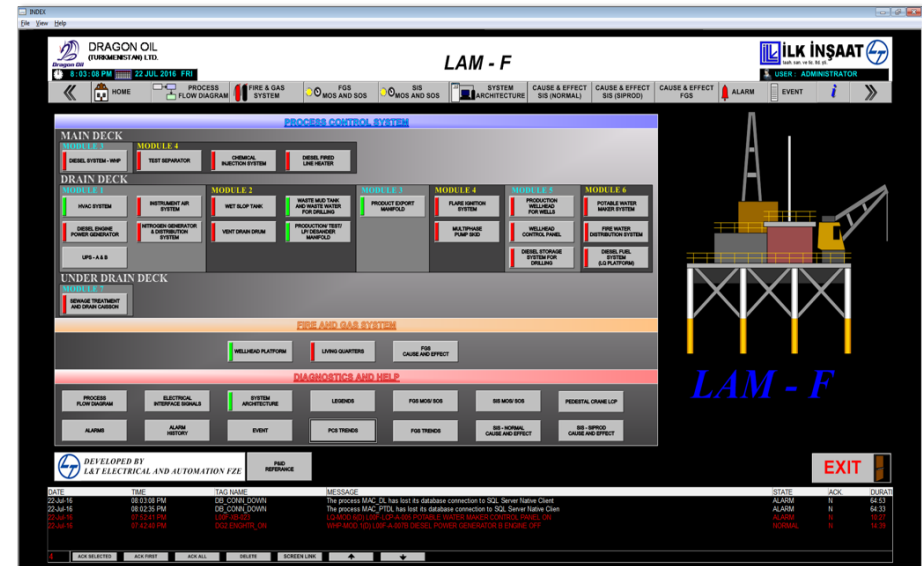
INDEX
File View Help

DRAGON OIL (TURKMENISTAN) LTD.
Dragon Oil
8 : 03 : 08 PM 22 JUL 2016 FRI

LAM - F

İLK İNŞAAT
USER : ADMINISTRATOR

HOME
PROCESS FLOW DIAGRAM
FIRE & GAS SYSTEM
FGS MOS AND SOS
SIS MOS AND SOS
SYSTEM ARCHITECTURE
CAUSE & EFFECT SIS (NORMAL)
CAUSE & EFFECT SIS (SIPROD)
CAUSE & EFFECT FGS
ALARM
EVENT

PROCESS CONTROL SYSTEM

MAIN DECK
MODULE 3
DIESEL SYSTEM - WHP
MODULE 4
TEST SEPARATOR
CHEMICAL INJECTION SYSTEM
DIESEL FIRED LINE HEATER

DRAIN DECK
MODULE 1
HVAC SYSTEM
INSTRUMENT AIR SYSTEM
DIESEL ENGINE POWER GENERATOR
NITROGEN GENERATOR & DISTRIBUTION SYSTEM
UPS - A & B
MODULE 2
WET SLOP TANK
WASTE MUD TANK AND WASTE WATER FOR DRILLING
VENT DRAIN DRUM
PRODUCTION/ TEST/ LP DEGASSER MANIFOLD
MODULE 3
PRODUCT EXPORT MANIFOLD
MODULE 4
FLARE IGNITION SYSTEM
MULTIPHASE PUMP SKID
MODULE 5
PRODUCTION WELLHEAD FOR WELLS
WELLHEAD CONTROL PANEL
DIESEL STORAGE SYSTEM FOR DRILLING
MODULE 6
POTABLE WATER MAKER SYSTEM
FIRE WATER DISTRIBUTION SYSTEM
DIESEL FUEL SYSTEM (LQ PLATFORM)

UNDER DRAIN DECK
MODULE 7
SEWAGE TREATMENT AND DRAIN CAISSON

FIRE AND GAS SYSTEM
WELLHEAD PLATFORM
LIVING QUARTERS
FGS CAUSE AND EFFECT

DIAGNOSTICS AND HELP
PROCESS FLOW DIAGRAM
ELECTRICAL INTERFACE SIGNALS
SYSTEM ARCHITECTURE
LEGENDS
FGS MOS/ SOS
SIS MOS/ SOS
PEDESTAL CRANE LCP
ALARMS
ALARM HISTORY
EVENT
PCS TRENDS
FGS TRENDS
SIS - NORMAL CAUSE AND EFFECT
SIS - SIPROD CAUSE AND EFFECT

LAM - F

DEVELOPED BY L&T ELECTRICAL AND AUTOMATION FZE
P&ID REFERANCE
EXIT

| DATE | TIME | TAG NAME | MESSAGE | STATE | ACK | DURAT |
|---|---|---|---|---|---|---|
| 22-Jul-16 | 08:03:08 PM | DB_CONN_DOWN | The process MAC_DL has lost its database connection to SQL Server Native Client | ALARM | N | 64:53 |
| 22-Jul-16 | 08:02:35 PM | DB_CONN_DOWN | The process MAC_PTDL has lost its database connection to SQL Server Native Clien | ALARM | N | 64:33 |
| 22-Jul-16 | 07:52:41 PM | LWF-XB-625 | LQ-MOD-6(D) LWF-LCP-A-006 POTABLE WATER MAKER CONTROL PANEL ON | ALARM | N | 10:27 |
| 22-Jul-16 | 07:42:46 PM | DG2 ENGSTR_ON | WHP-MOD 1(D) L8F-A-8009 DIESEL POWER GENERATOR B ENGINE OFF | NORMAL | N | 14:39 |

ACK SELECTED ACK FIRST ACK ALL DELETE SCREEN LINK